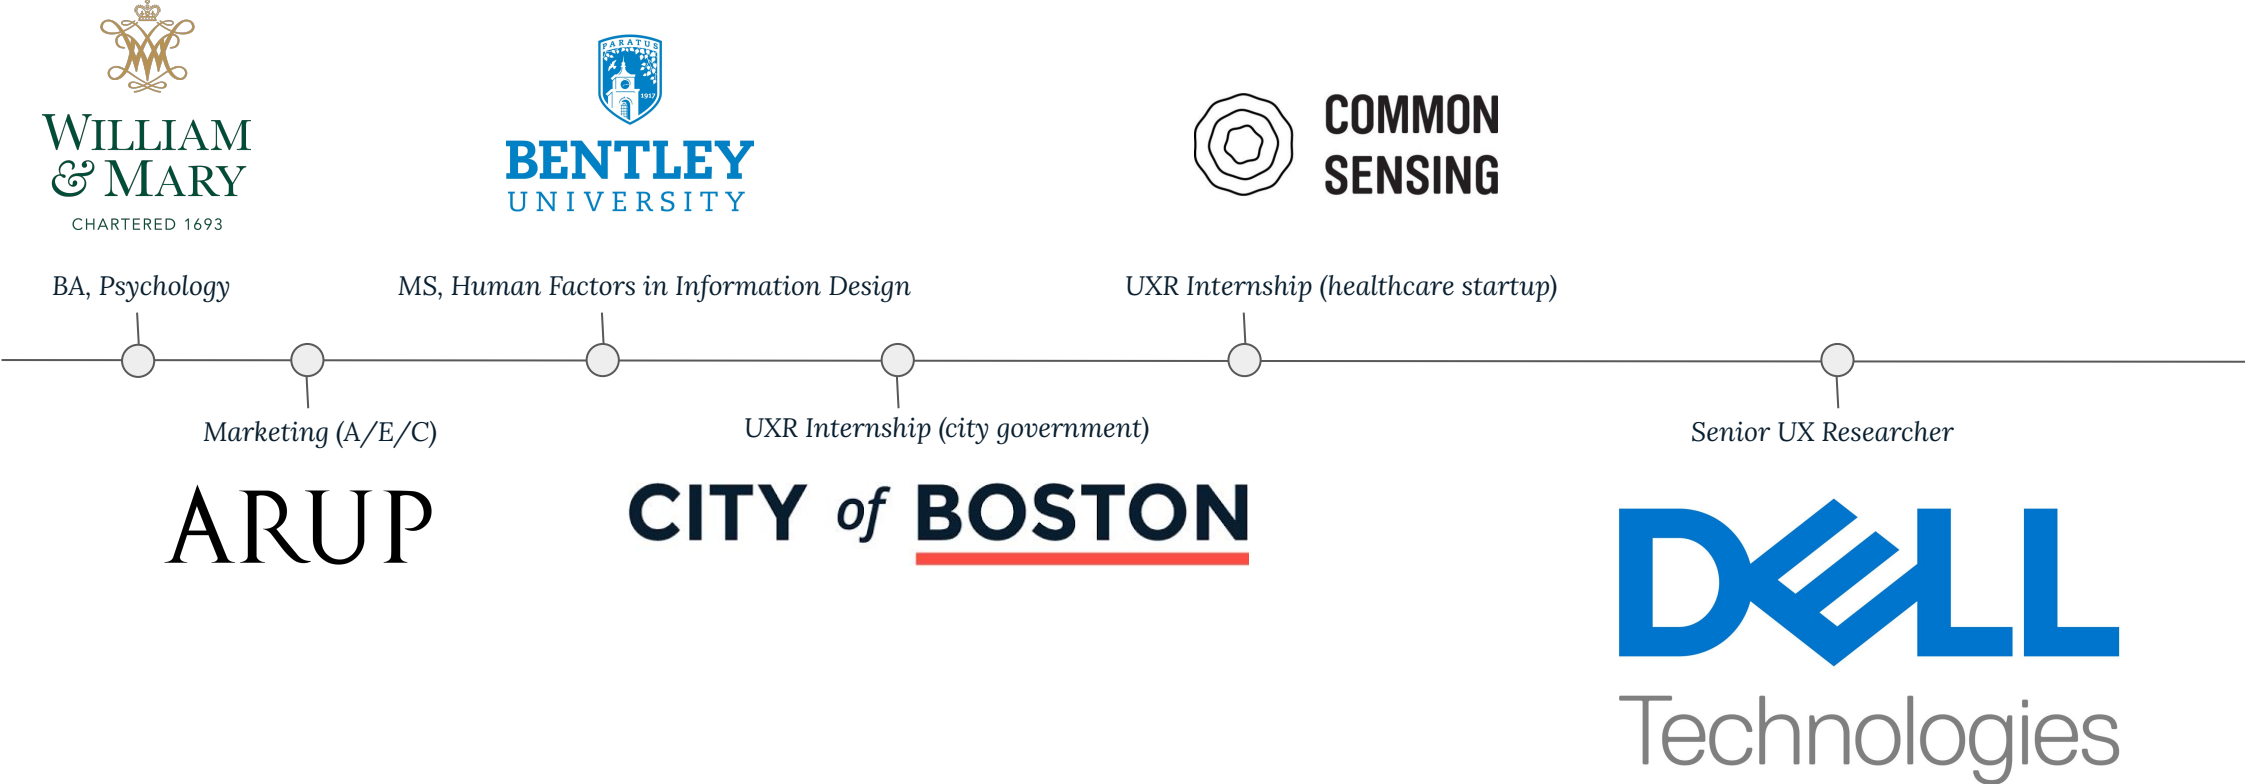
WILLIAM & MARY
CHARTERED 1693

PARATUS
1917
BENTLEY
UNIVERSITY

COMMON
SENSING

BA, Psychology

MS, Human Factors in Information Design

UXR Internship (healthcare startup)

Marketing (A/E/C)

UXR Internship (city government)

Senior UX Researcher

ARUP

CITY of BOSTON

DELL
Technologies